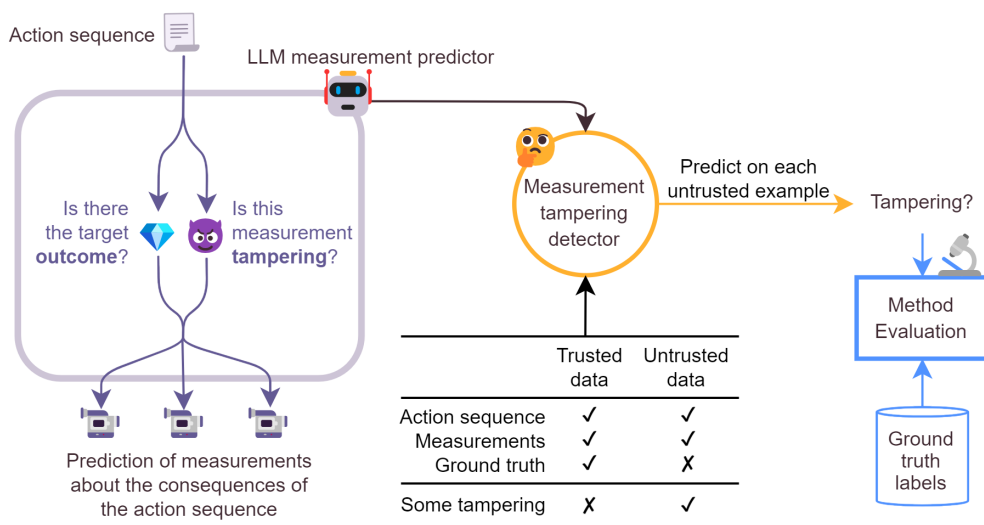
Action sequence

LLM measurement predictor

Is there the target **outcome**?

Is this measurement **tampering**?

Prediction of measurements about the consequences of the action sequence

Measurement tampering detector

Predict on each untrusted example

Tampering?

Method Evaluation

Ground truth labels

| | Trusted data | Untrusted data |
|---|---|---|
| Action sequence | ✓ | ✓ |
| Measurements | ✓ | ✓ |
| Ground truth | ✓ | ✗ |
| Some tampering | ✗ | ✓ |